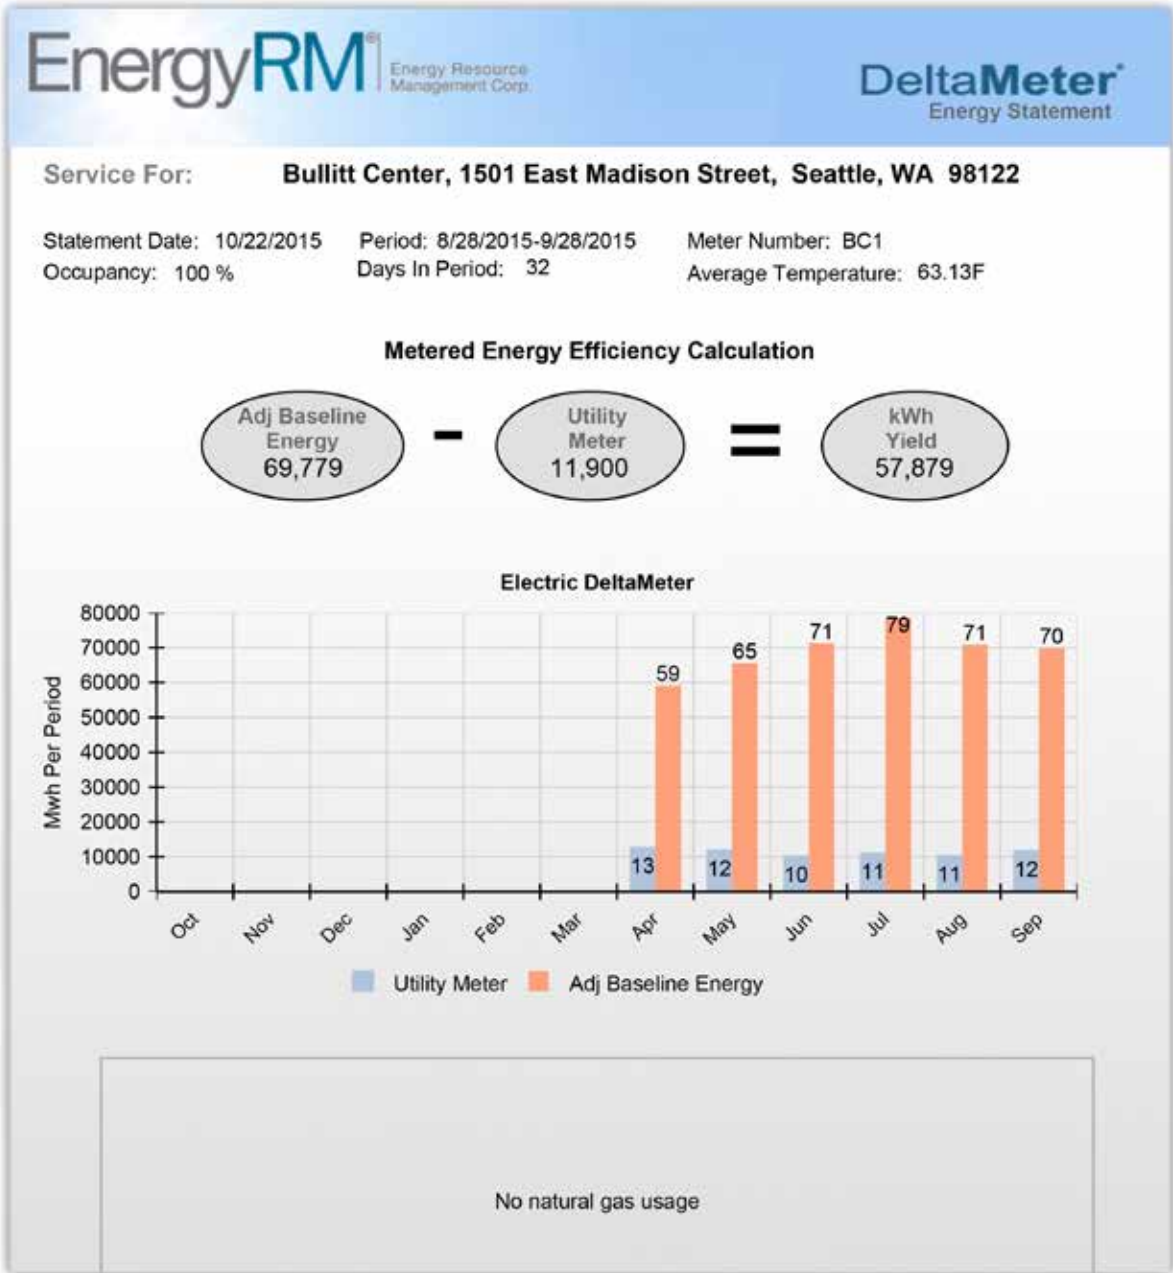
EnergyRM® Energy Resource Management Corp.

DeltaMeter® Energy Statement

Service For: Bullitt Center, 1501 East Madison Street, Seattle, WA 98122

Statement Date: 10/22/2015
Occupancy: 100 %

Period: 8/28/2015-9/28/2015
Days In Period: 32

Meter Number: BC1
Average Temperature: 63.13F

Metered Energy Efficiency Calculation

Adj Baseline Energy 69,779 - Utility Meter 11,900 = kWh Yield 57,879

Electric DeltaMeter

Mwh Per Period

80000
70000
60000
50000
40000
30000
20000
10000
0

Oct Nov Dec Jan Feb Mar Apr May Jun Jul Aug Sep

13 59 12 65 10 71 11 79 11 71 12 70

Utility Meter Adj Baseline Energy

No natural gas usage